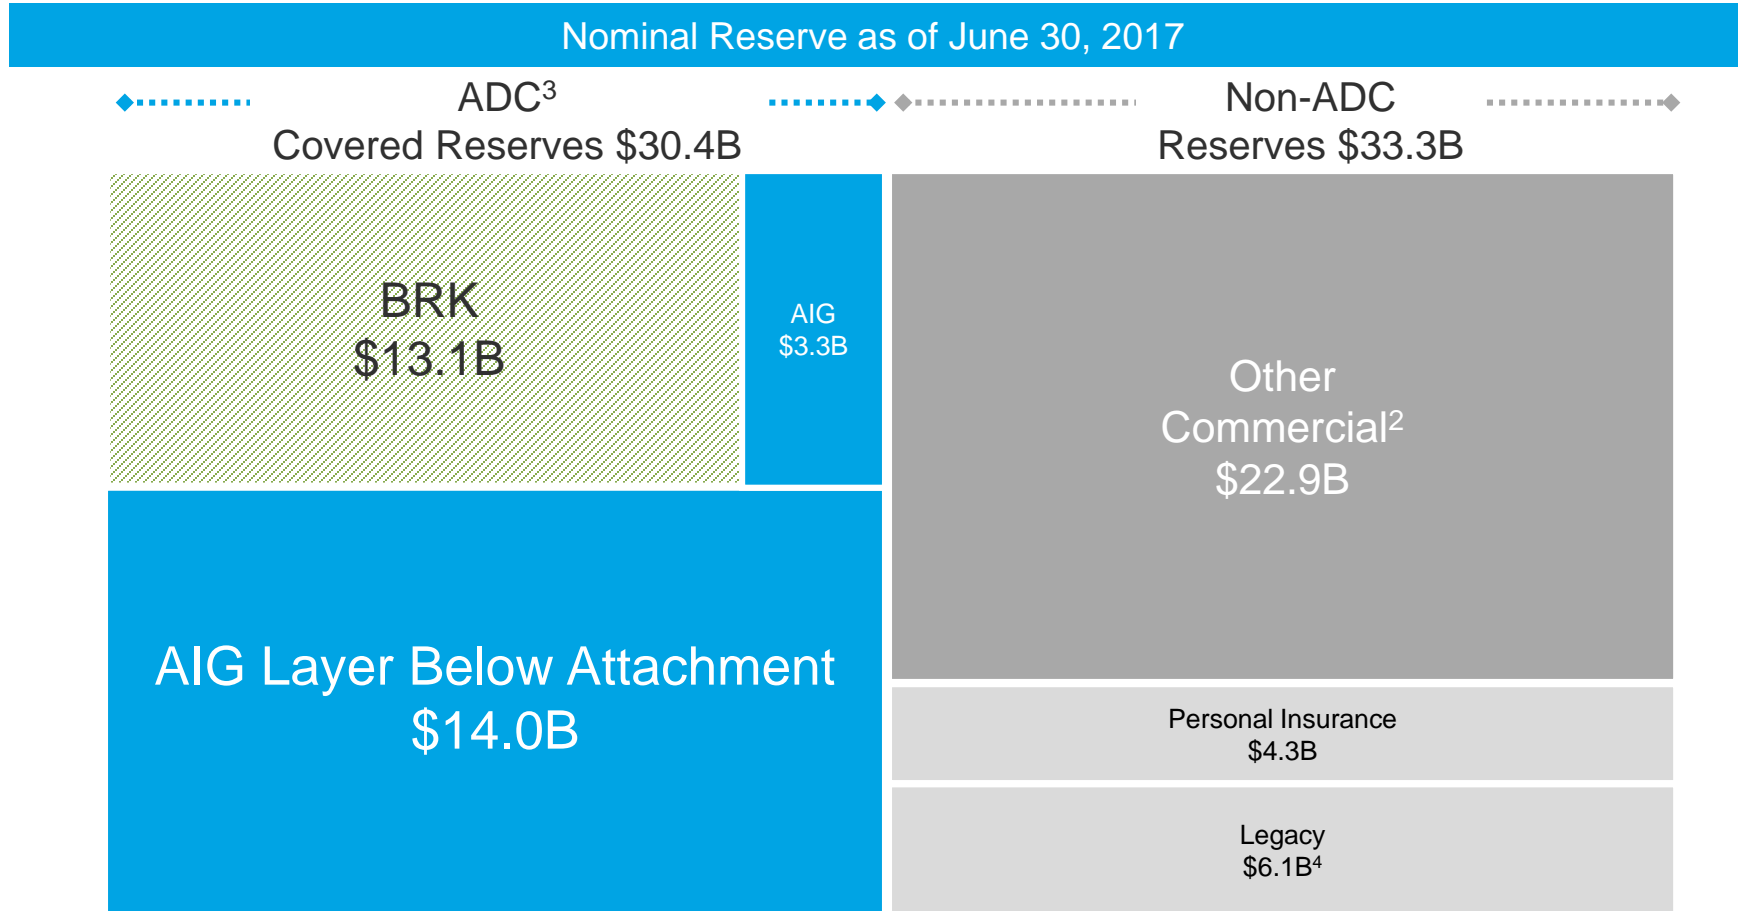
Nominal Reserve as of June 30, 2017

ADC$^3$
Covered Reserves \$30.4B

Non-ADC
Reserves \$33.3B

BRK
\$13.1B

AIG
\$3.3B

Other
Commercial$^2$
\$22.9B

AIG Layer Below Attachment
\$14.0B

Personal Insurance
\$4.3B

Legacy
\$6.1B$^4$